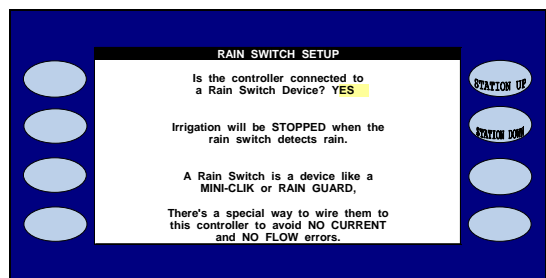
RAIN SWITCH SETUP

Is the controller connected to a Rain Switch Device? YES

Irrigation will be STOPPED when the rain switch detects rain.

A Rain Switch is a device like a MINI-CLIK or RAIN GUARD,

There's a special way to wire them to this controller to avoid NO CURRENT and NO FLOW errors.

STATION UP

STATION DOWN